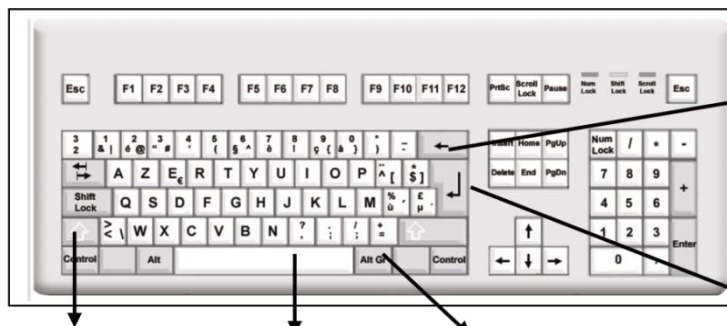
Esc F1 F2 F3 F4 F5 F6 F7 F8 F9 F10 F11 F12 PrtSc Scroll Lock Pause Num Lock Shift Lock Scroll Lock Esc

A Z E R T Y U I O P $

Shift Lock Q S D F G H J K L M

W X C V B N

Control Alt Alt Gr Control

Insert Home PgUp
Delete End PgDn

Num Lock / * -
7 8 9 +
4 5 6
1 2 3 Enter
0